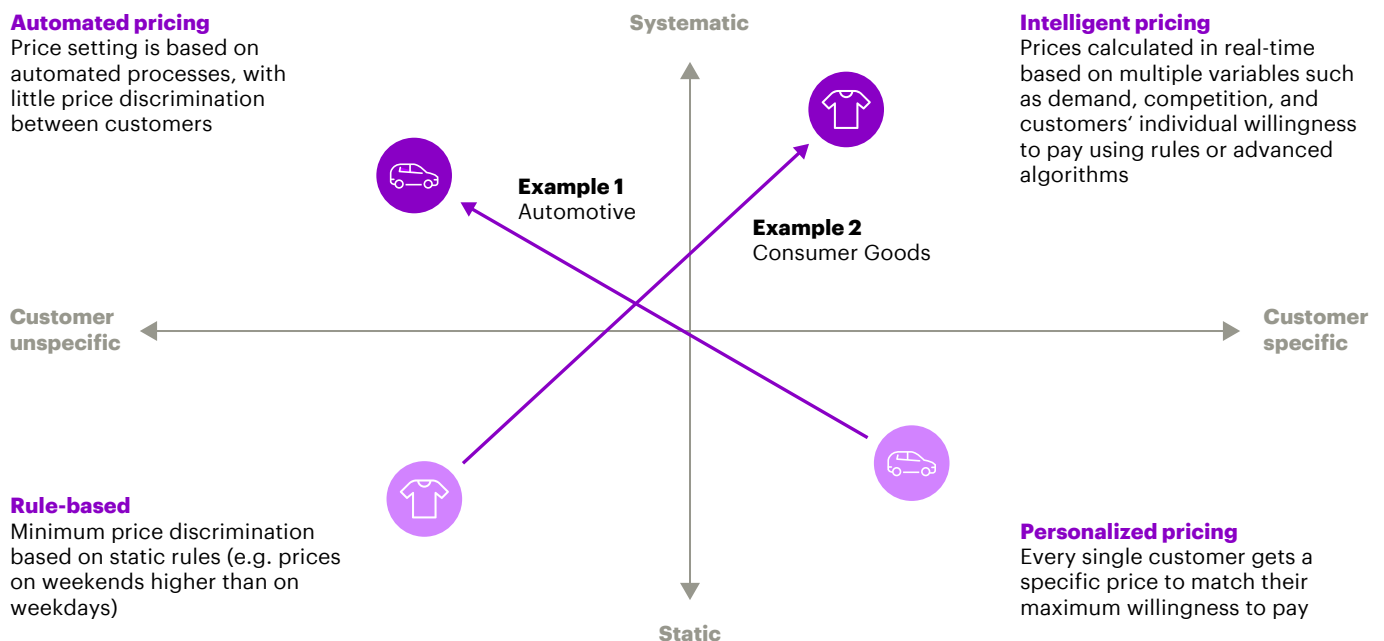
Automated pricing
Price setting is based on automated processes, with little price discrimination between customers

Systematic

Intelligent pricing
Prices calculated in real-time based on multiple variables such as demand, competition, and customers' individual willingness to pay using rules or advanced algorithms

Example 1
Automotive

Example 2
Consumer Goods

Customer unspecific

Customer specific

Rule-based
Minimum price discrimination based on static rules (e.g. prices on weekends higher than on weekdays)

Personalized pricing
Every single customer gets a specific price to match their maximum willingness to pay

Static